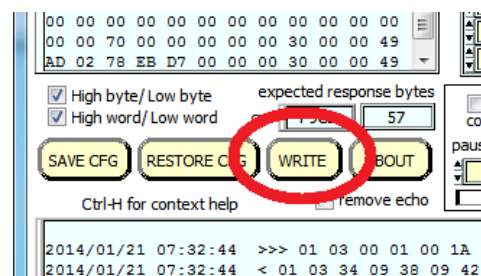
00 00 00 00 00 00 00 00 00 00 00
00 00 70 00 00 00 00 00 30 00 00 49
AD 02 78 EB D7 00 00 00 30 00 00 49

High byte/ Low byte
High word/ Low word
expected response bytes
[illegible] 57
co
paus
SAVE CFG
RESTORE C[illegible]G
WRITE
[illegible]BOUT
Ctrl-H for context help
remove echo

2014/01/21 07:32:44 >>> 01 03 00 01 00 1A
2014/01/21 07:32:44 < 01 03 34 09 38 09 42